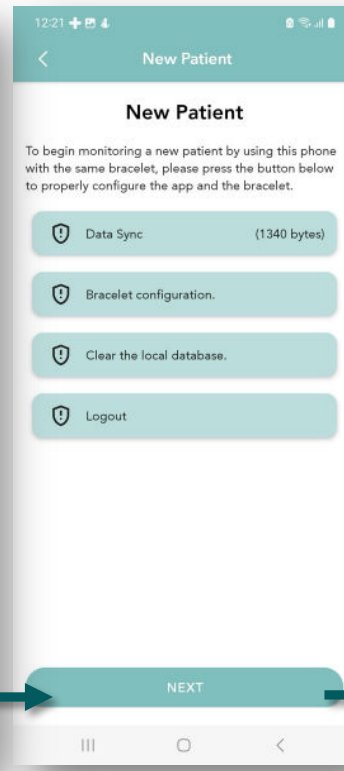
12:21

<

New Patient

New Patient

To begin monitoring a new patient by using this phone with the same bracelet, please press the button below to properly configure the app and the bracelet.

Data Sync (1340 bytes)

Bracelet configuration.

Clear the local database.

Logout

NEXT